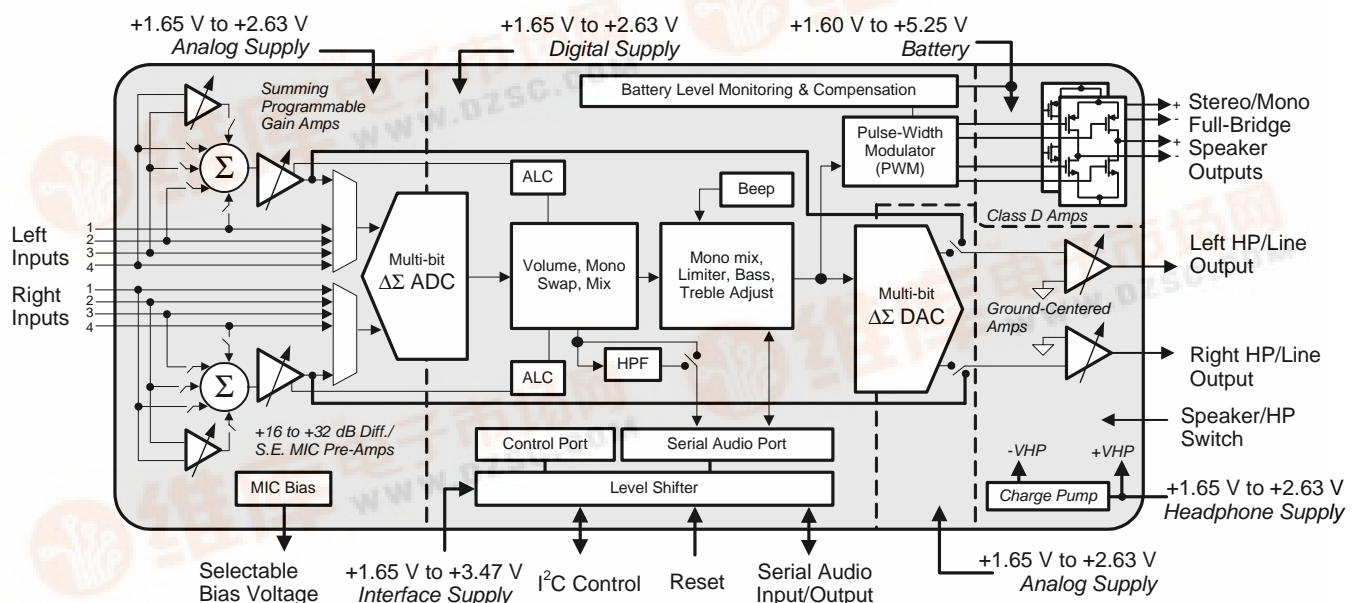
+1.65 V to +2.63 V
Analog Supply

+1.65 V to +2.63 V
Digital Supply

+1.60 V to +5.25 V
Battery

Summing Programmable Gain Amps

Battery Level Monitoring & Compensation

Stereo/Mono Full-Bridge Speaker Outputs

Pulse-Width Modulator (PWM)

$\Sigma$

ALC

Beep

Class D Amps

Left Inputs
1
2
3
4

Multi-bit
$\Delta\Sigma$ ADC

Volume, Mono Swap, Mix

Mono mix, Limiter, Bass, Treble Adjust

Multi-bit
$\Delta\Sigma$ DAC

Left HP/Line Output

Right Inputs
1
2
3
4

Ground-Centered Amps

$\Sigma$

HPF

ALC

Right HP/Line Output

+16 to +32 dB Diff./ S.E. MIC Pre-Amps

Control Port

Serial Audio Port

Speaker/HP Switch

-VHP
+VHP

MIC Bias

Level Shifter

Charge Pump

+1.65 V to +2.63 V
Headphone Supply

Selectable Bias Voltage

+1.65 V to +3.47 V
Interface Supply

I$^2$C Control

Reset

Serial Audio Input/Output

+1.65 V to +2.63 V
Analog Supply